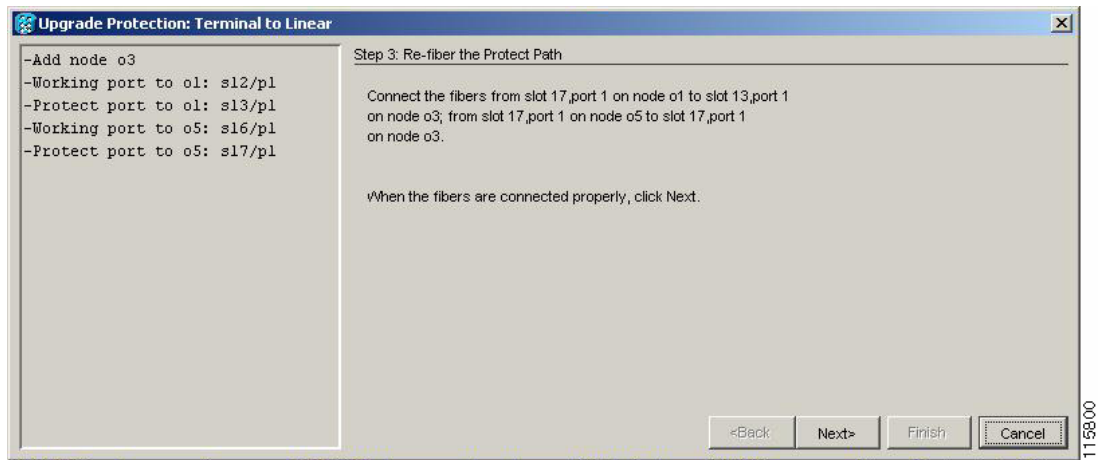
Upgrade Protection: Terminal to Linear

-Add node o3
-Working port to o1: sl2/pl
-Protect port to o1: sl3/pl
-Working port to o5: sl6/pl
-Protect port to o5: sl7/pl

Step 3: Re-fiber the Protect Path

Connect the fibers from slot 17,port 1 on node o1 to slot 13,port 1 on node o3; from slot 17,port 1 on node o5 to slot 17,port 1 on node o3.

When the fibers are connected properly, click Next.

<Back Next> Finish Cancel

115800